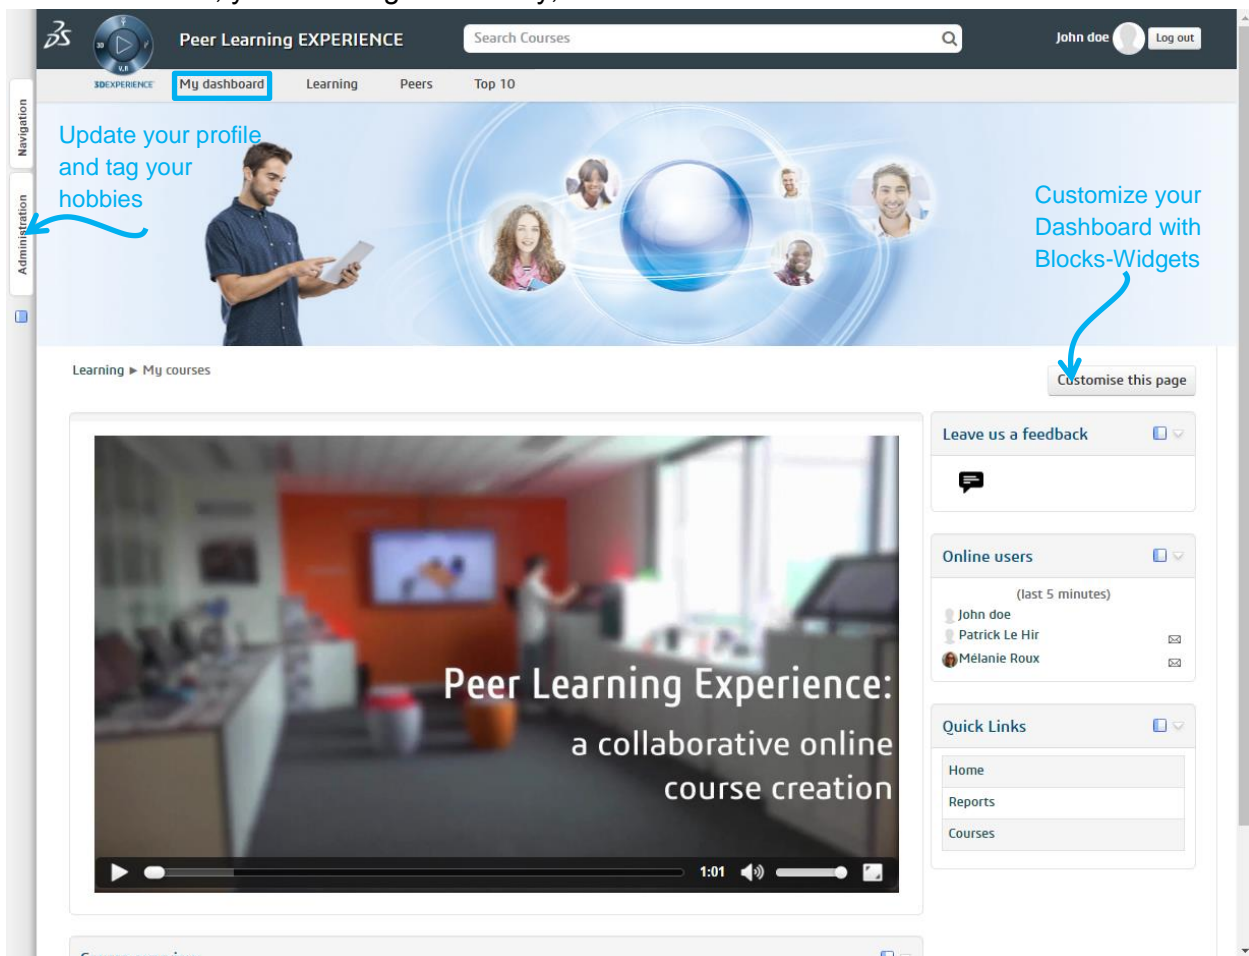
Peer Learning EXPERIENCE

Search Courses

John doe

Log out

3DEXPERIENCE

My dashboard

Learning

Peers

Top 10

Navigation

Administration

Update your profile and tag your hobbies

Customize your Dashboard with Blocks-Widgets

Learning ► My courses

Customise this page

Peer Learning Experience:
a collaborative online course creation

1:01

Leave us a feedback

Online users

(last 5 minutes)

John doe

Patrick Le Hir

Mélanie Roux

Quick Links

Home

Reports

Courses